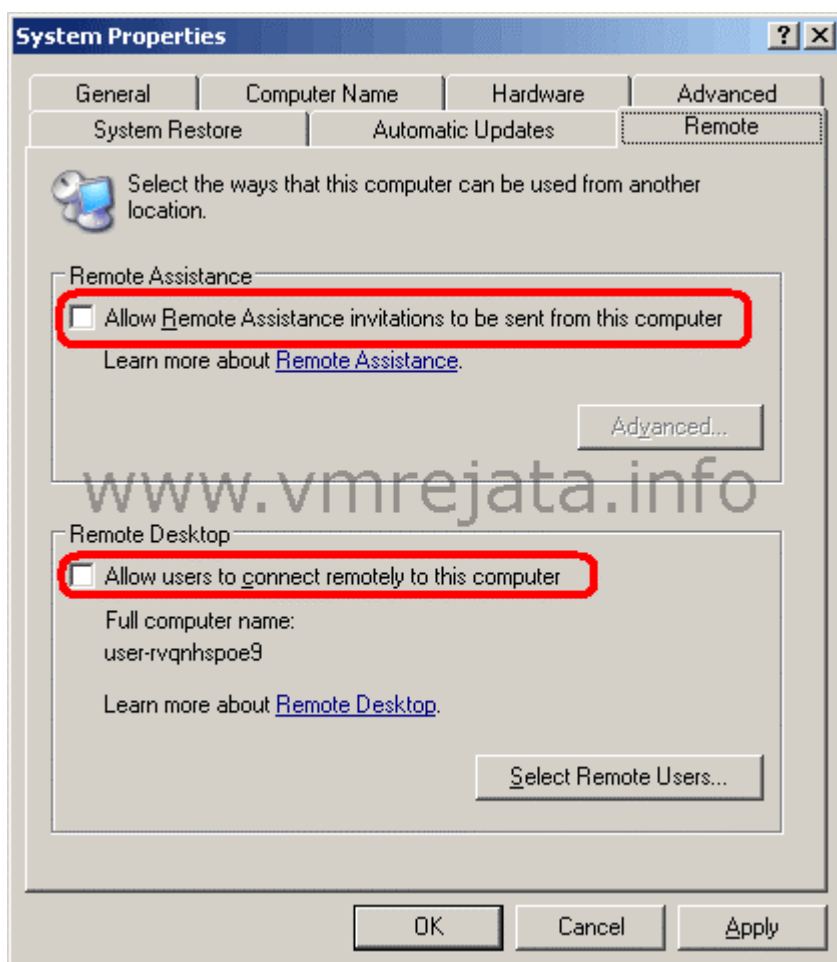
System Properties

? X

General | Computer Name | Hardware | Advanced
System Restore | Automatic Updates | Remote

Select the ways that this computer can be used from another location.

Remote Assistance

Allow Remote Assistance invitations to be sent from this computer

Learn more about Remote Assistance.

Advanced...

www.vmrejata.info

Remote Desktop

Allow users to connect remotely to this computer

Full computer name:
user-rvqnhspoe9

Learn more about Remote Desktop.

Select Remote Users...

OK | Cancel | Apply